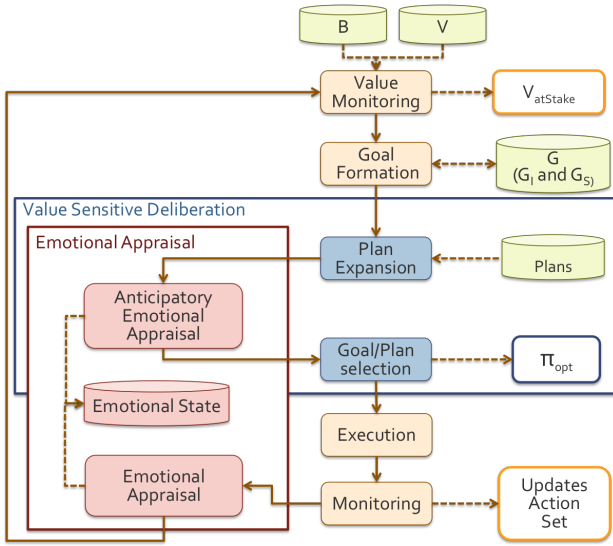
B

V

Value Monitoring

$V_{atStake}$

Goal Formation

G ($G_I$ and $G_S$)

Value Sensitive Deliberation

Emotional Appraisal

Plan Expansion

Plans

Anticipatory Emotional Appraisal

Goal/Plan selection

$\pi_{opt}$

Emotional State

Execution

Emotional Appraisal

Monitoring

Updates Action Set